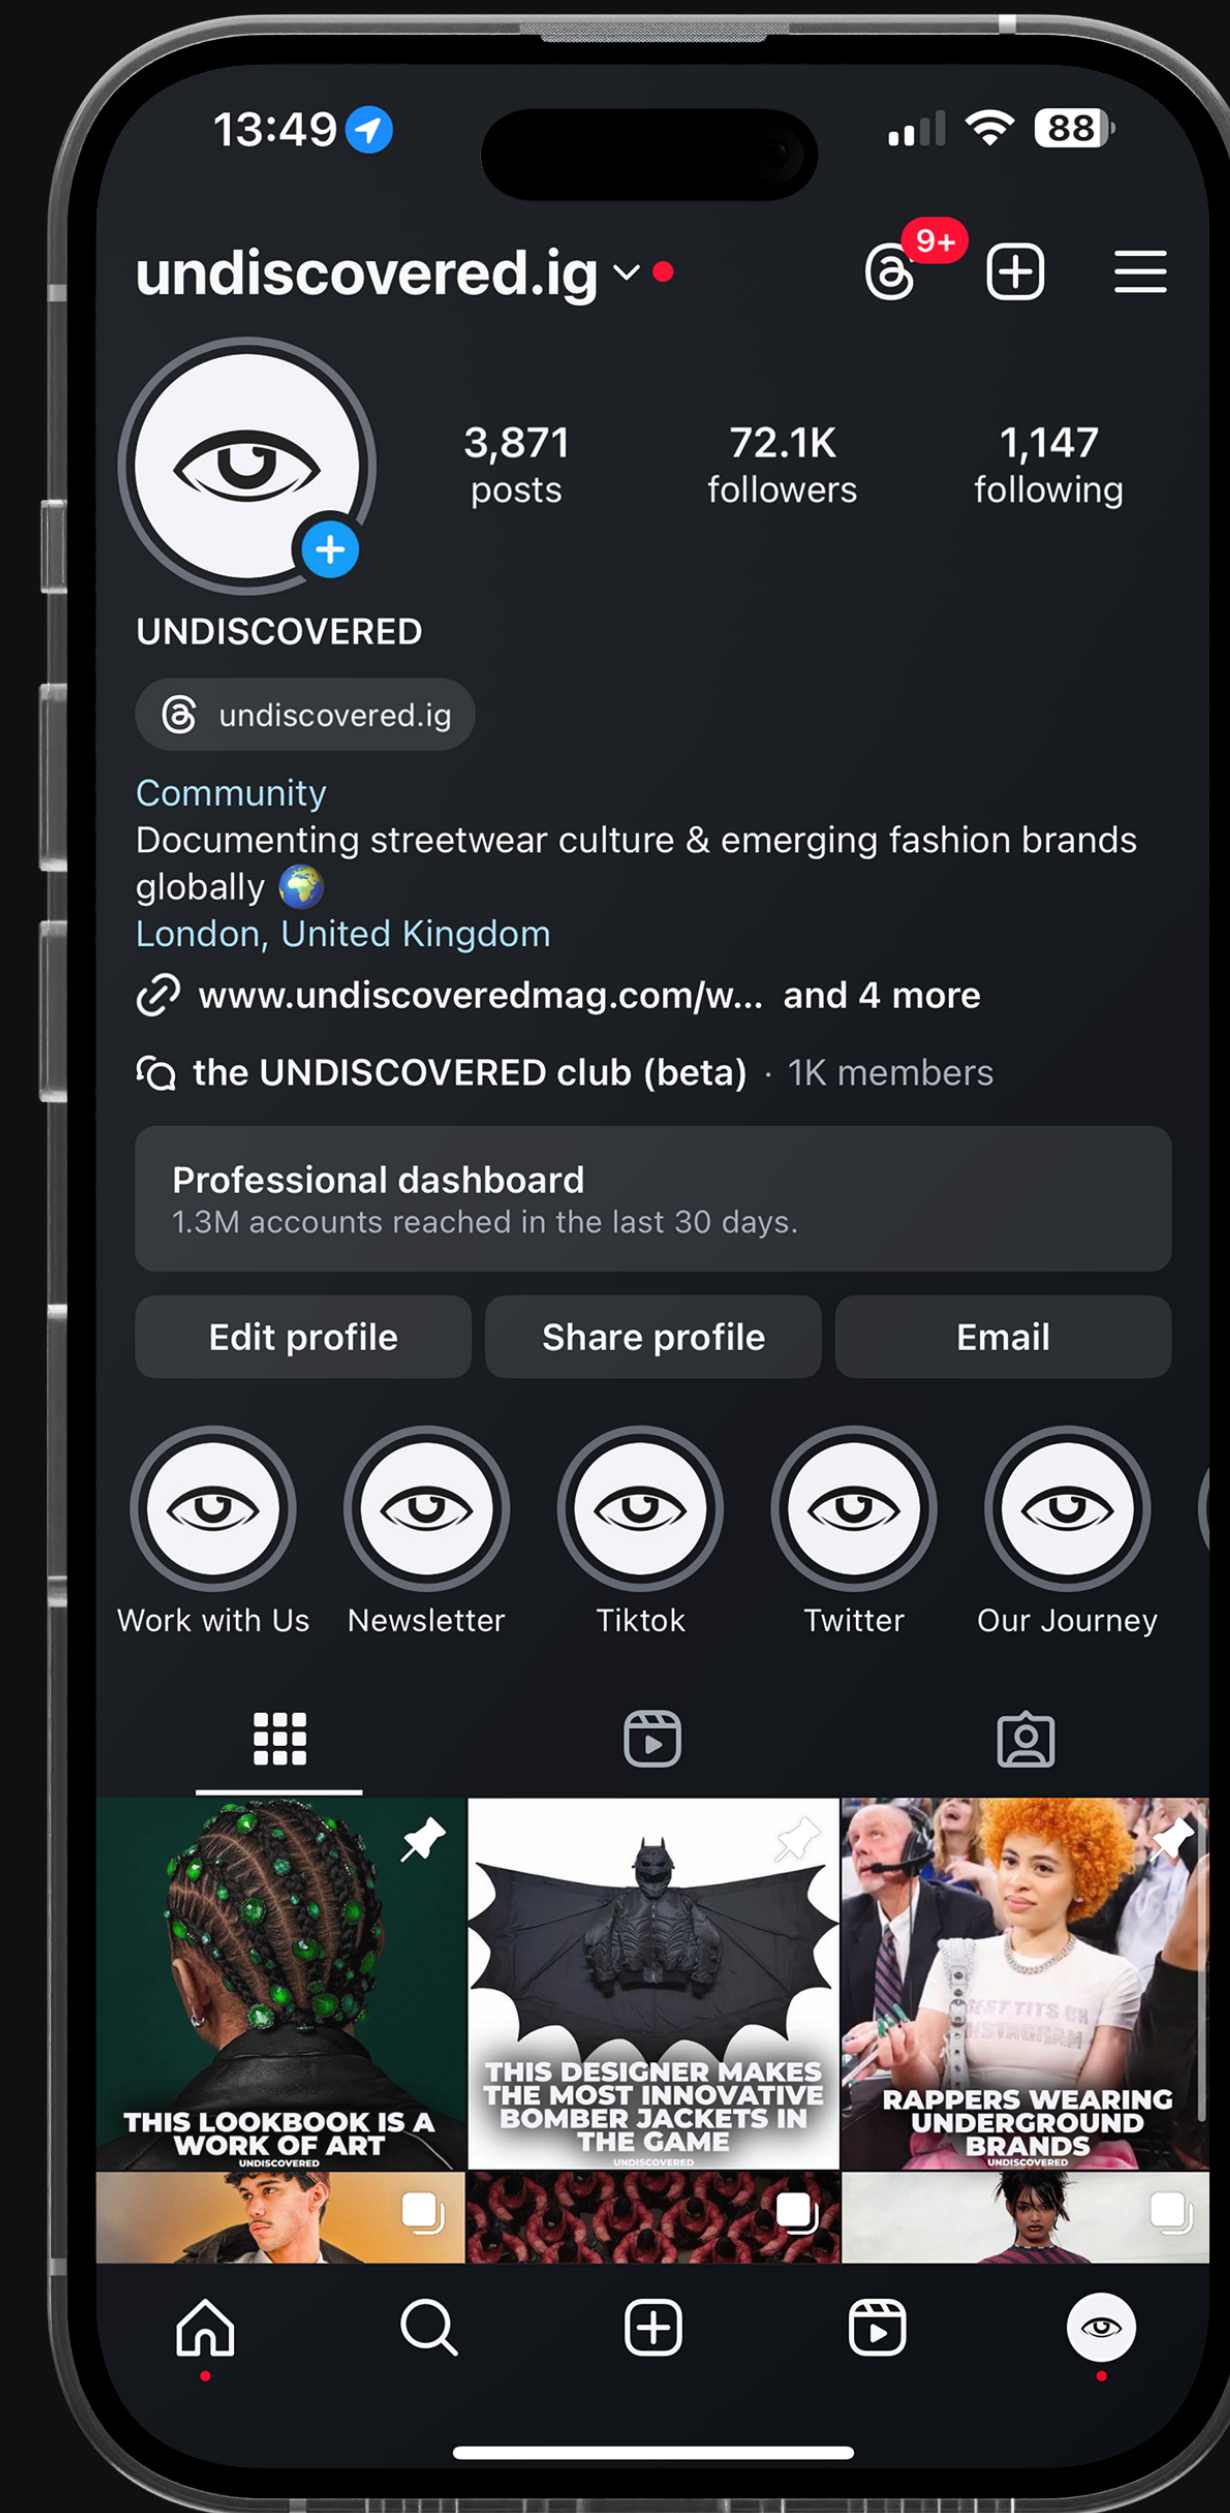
13:49

88

undiscovered.ig

9+

3,871
posts

72.1K
followers

1,147
following

UNDISCOVERED

undiscovered.ig

Community
Documenting streetwear culture & emerging fashion brands globally 🌍
London, United Kingdom

www.undiscoveredmag.com/w... and 4 more

the UNDISCOVERED club (beta) · 1K members

Professional dashboard
1.3M accounts reached in the last 30 days.

Edit profile
Share profile
Email

Work with Us
Newsletter
Tiktok
Twitter
Our Journey

THIS LOOKBOOK IS A WORK OF ART
UNDISCOVERED

THIS DESIGNER MAKES THE MOST INNOVATIVE BOMBER JACKETS IN THE GAME
UNDISCOVERED

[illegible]
RAPPERS WEARING UNDERGROUND BRANDS
UNDISCOVERED